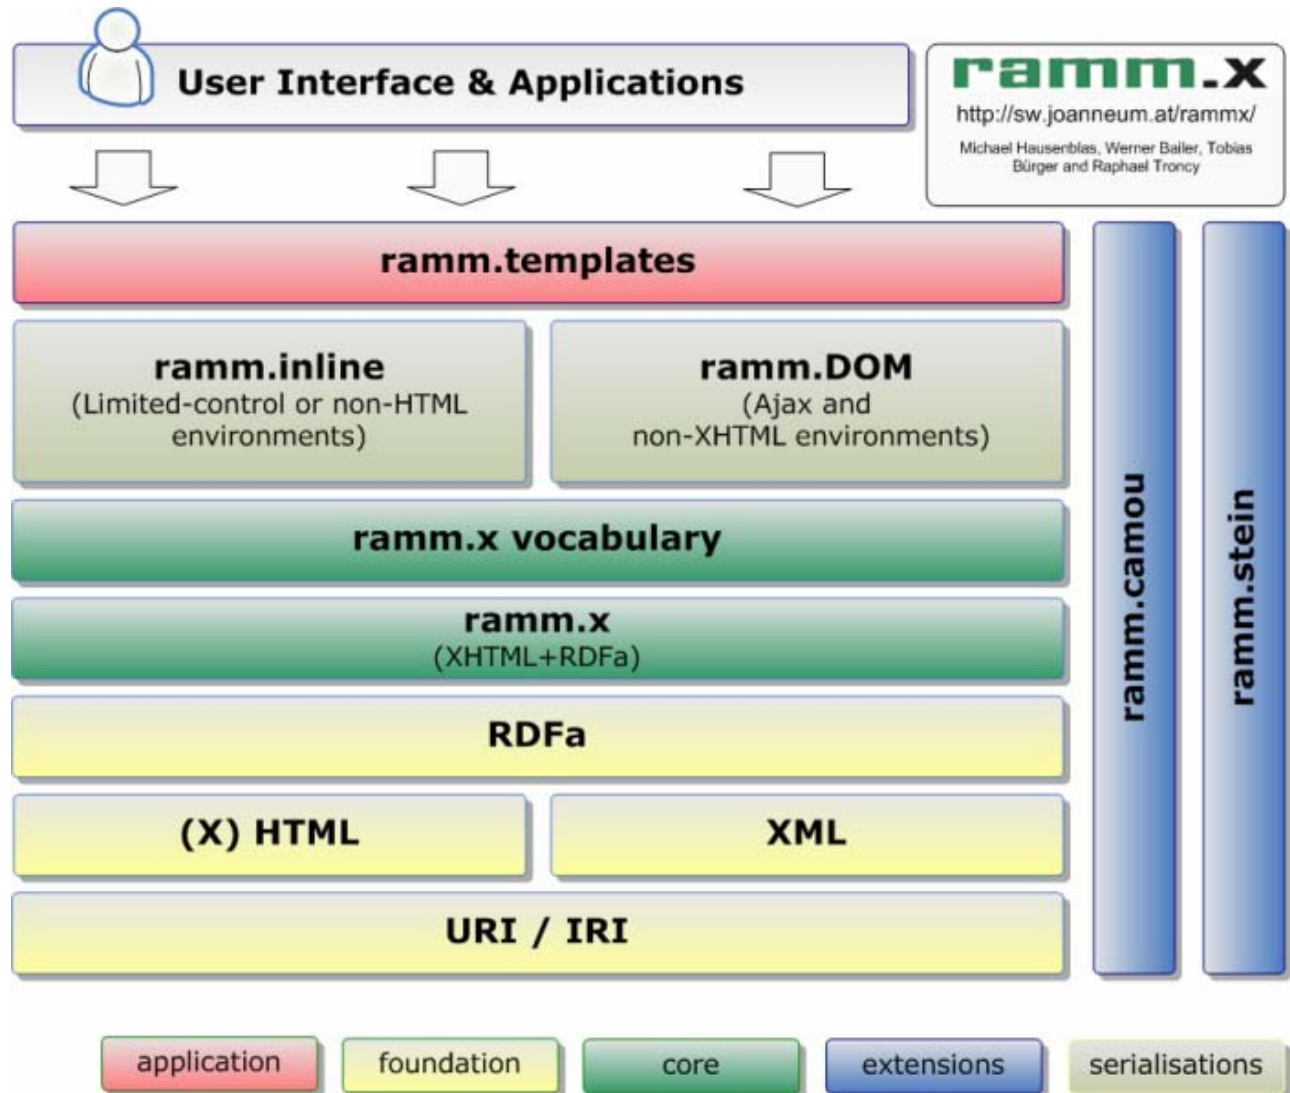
User Interface & Applications

ramm.x
http://sw.joanneum.at/rammx/
Michael Hausenblas, Werner Bailer, Tobias Bürger and Raphael Troncy

ramm.templates

ramm.inline
(Limited-control or non-HTML environments)

ramm.DOM
(Ajax and non-XHTML environments)

ramm.x vocabulary

ramm.x
(XHTML+RDFa)

RDFa

(X) HTML

XML

URI / IRI

ramm.camou

ramm.stein

application

foundation

core

extensions

serialisations